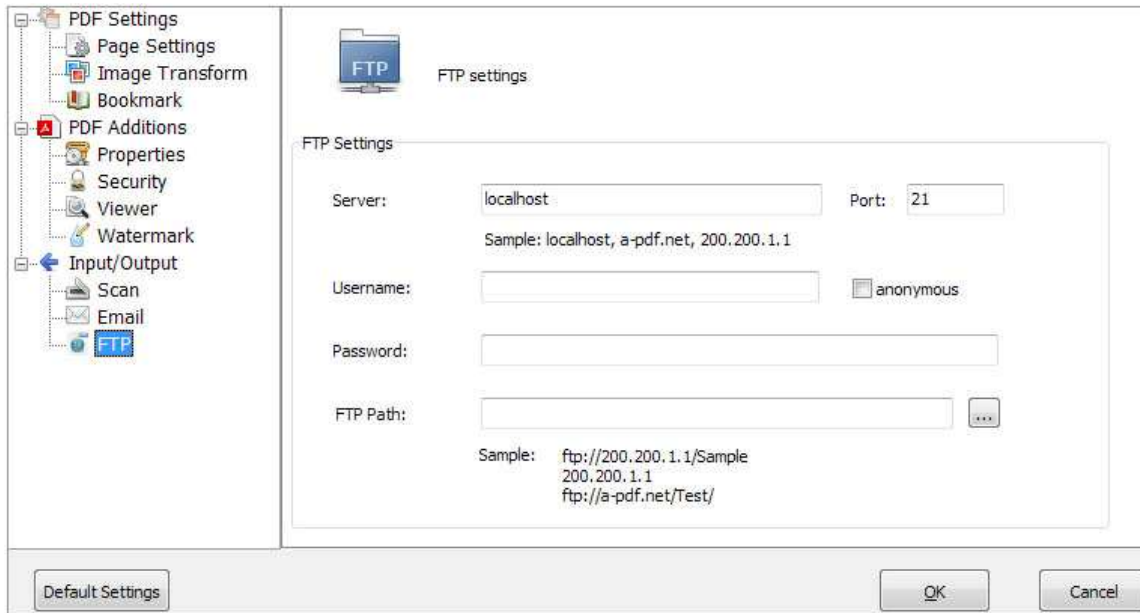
PDF Settings
Page Settings
Image Transform
Bookmark
PDF Additions
Properties
Security
Viewer
Watermark
Input/Output
Scan
Email
FTP

FTP

FTP settings

FTP Settings

Server: localhost Port: 21

Sample: localhost, a-pdf.net, 200.200.1.1

Username: anonymous

Password:

FTP Path: ...

Sample: ftp://200.200.1.1/Sample
200.200.1.1
ftp://a-pdf.net/Test/

Default Settings

OK

Cancel